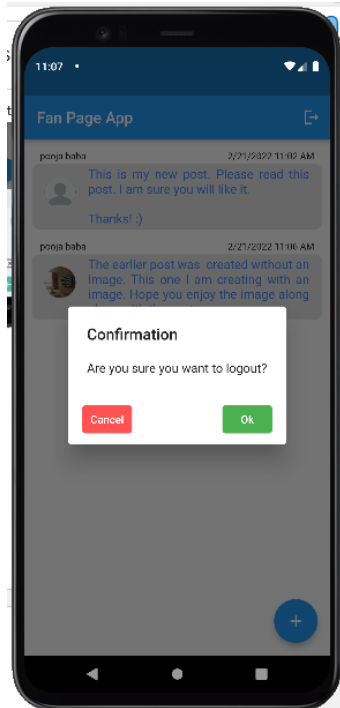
11:07 •

Fan Page App

pooja baba 2/21/2022 11:02 AM

This is my new post. Please read this post. I am sure you will like it.

Thanks! :)

pooja baba 2/21/2022 11:06 AM

The earlier post was created without an image. This one I am creating with an image. Hope you enjoy the image along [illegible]

Confirmation

Are you sure you want to logout?

Cancel

Ok

+